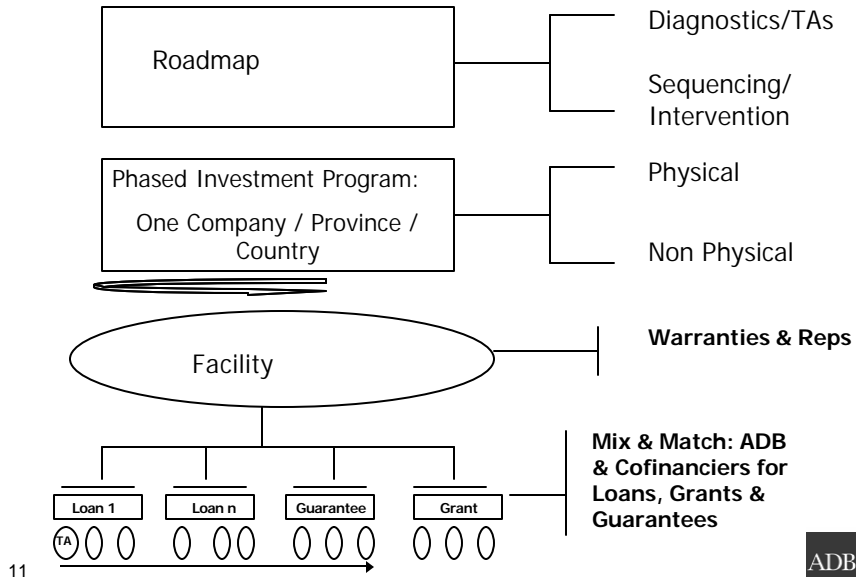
Roadmap

Diagnostics/TAs

Sequencing/ Intervention

Phased Investment Program:

One Company / Province / Country

Physical

Non Physical

Facility

Warranties & Reps

Loan 1

Loan n

Guarantee

Grant

Mix & Match: ADB & Cofinanciers for Loans, Grants & Guarantees

TA

11

ADB